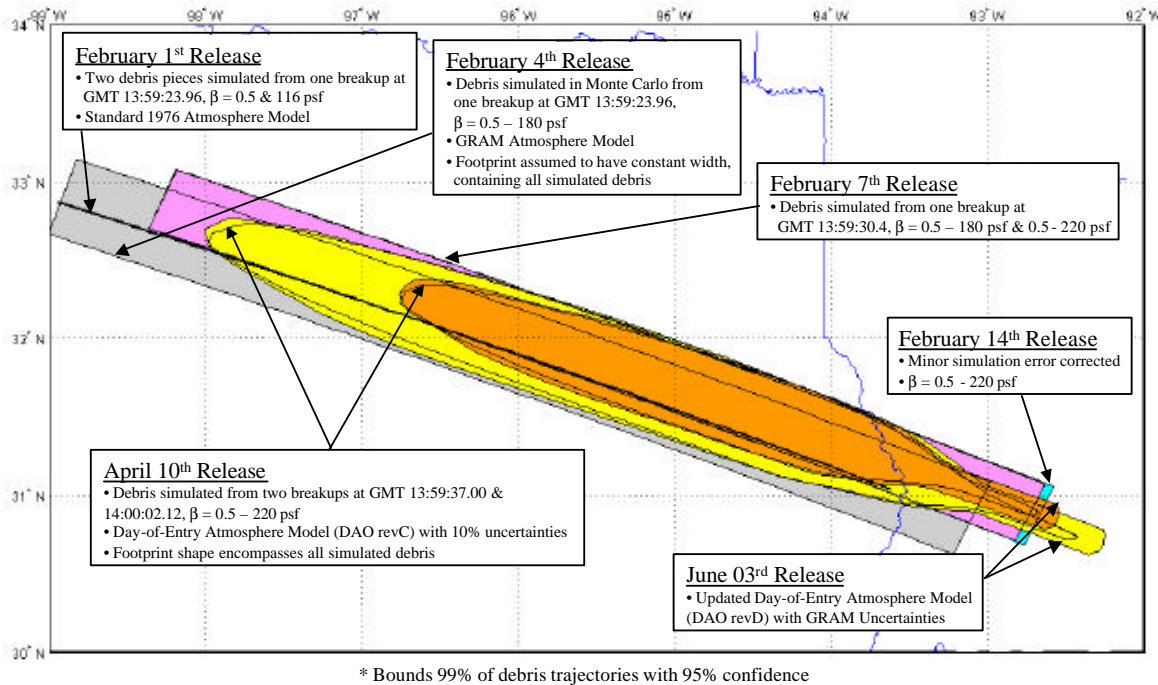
99° W
98° W
97° W
96° W
95° W
94° W
93° W
92° W
34° N
33° N
32° N
31° N
30° N

February 1st Release
• Two debris pieces simulated from one breakup at GMT 13:59:23.96, β = 0.5 & 116 psf
• Standard 1976 Atmosphere Model

February 4th Release
• Debris simulated in Monte Carlo from one breakup at GMT 13:59:23.96, β = 0.5 – 180 psf
• GRAM Atmosphere Model
• Footprint assumed to have constant width, containing all simulated debris

February 7th Release
• Debris simulated from one breakup at GMT 13:59:30.4, β = 0.5 – 180 psf & 0.5 - 220 psf

February 14th Release
• Minor simulation error corrected
• β = 0.5 - 220 psf

April 10th Release
• Debris simulated from two breakups at GMT 13:59:37.00 & 14:00:02.12, β = 0.5 – 220 psf
• Day-of-Entry Atmosphere Model (DAO revC) with 10% uncertainties
• Footprint shape encompasses all simulated debris

June 03rd Release
• Updated Day-of-Entry Atmosphere Model (DAO revD) with GRAM Uncertainties

* Bounds 99% of debris trajectories with 95% confidence